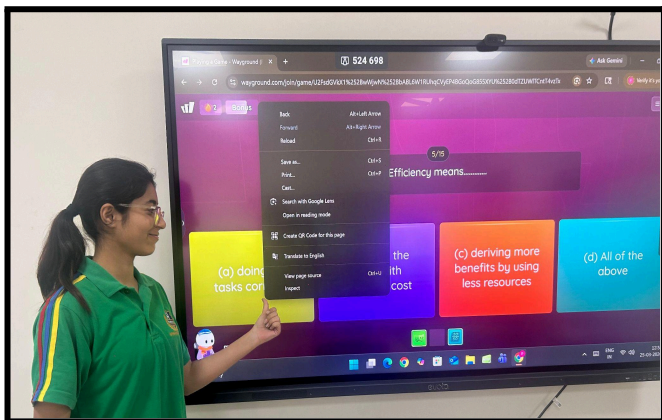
Wayground

524 698

Ask Gemini

wayground.com/join/game/U2FsdGVkX1%252BwWjwN%252BbABL6W1RUhqCVyEP4BGoOoG85SXYU%25280dTZUWfTCmT4vzTk

Verify it's you

3

Bonus

Back Alt+Left Arrow

Forward Alt+Right Arrow

Reload Ctrl+R

Save as... Ctrl+S

Print... Ctrl+P

Cast...

Search with Google Lens

Open in reading mode

Create QR Code for this page

Translate to English

View page source Ctrl+U

Inspect

5/15

Efficiency means.........

(a) doing tasks cor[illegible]

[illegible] the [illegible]ith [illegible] cost

(c) deriving more benefits by using less resources

(d) All of the above

ENG IN

22-09-2025

ovis